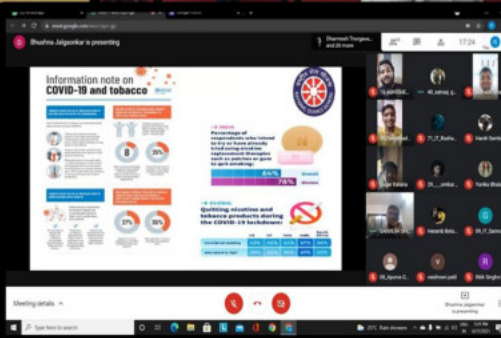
Bhushna Jalgaonkar is presenting

Dharmesh Thorgave... and 26 more

17:24

Information note on COVID-19 and tobacco

Percentage of respondents who intend to try or have already tried using nicotine replacement therapies such as patches or gum to quit smoking

64%

78%

Quitting nicotine and tobacco products during the COVID-19 lockdown

Meeting details

Bhushna Jalgaonkar is presenting

Type here to search

29°C Rain showers